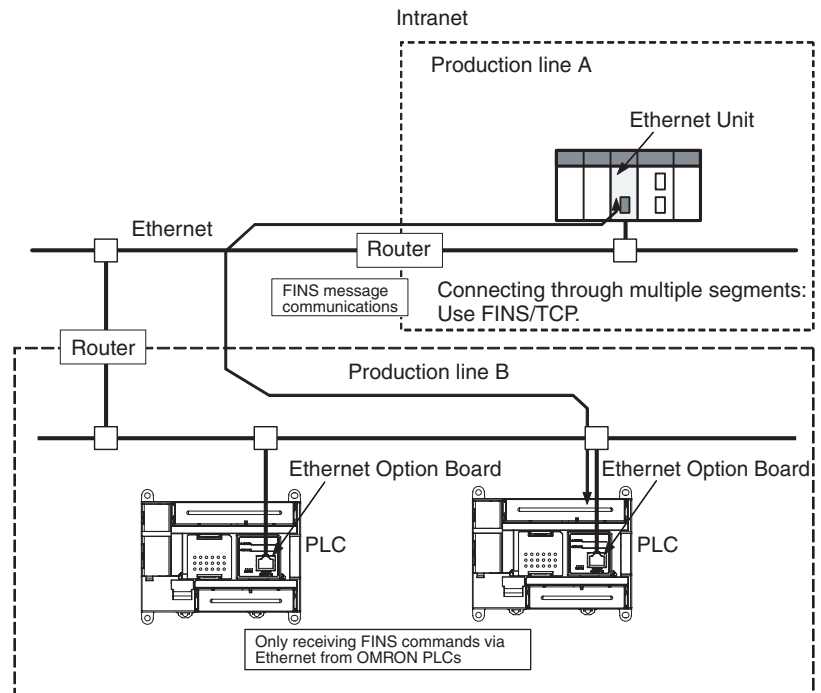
Intranet

Production line A

Ethernet Unit

Ethernet

Router

FINS message communications

Connecting through multiple segments: Use FINS/TCP.

Router

Production line B

Ethernet Option Board

PLC

Ethernet Option Board

PLC

Only receiving FINS commands via Ethernet from OMRON PLCs